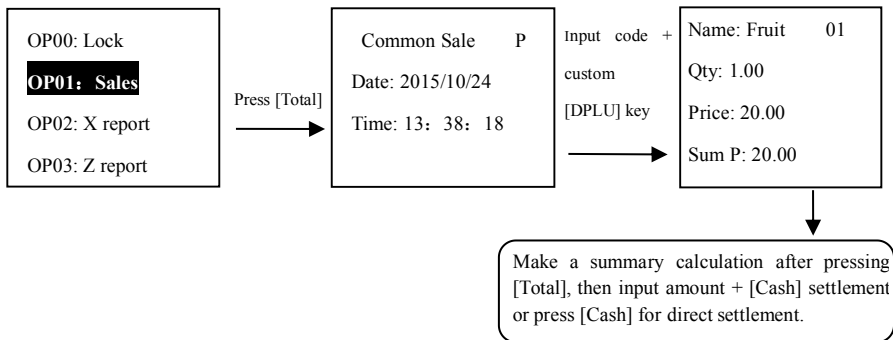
OP00: Lock

**OP01：Sales**

OP02: X report

OP03: Z report

Press [Total]

Common Sale P

Date: 2015/10/24

Time: 13：38：18

Input code + custom [DPLU] key

Name: Fruit 01

Qty: 1.00

Price: 20.00

Sum P: 20.00

Make a summary calculation after pressing [Total], then input amount + [Cash] settlement or press [Cash] for direct settlement.